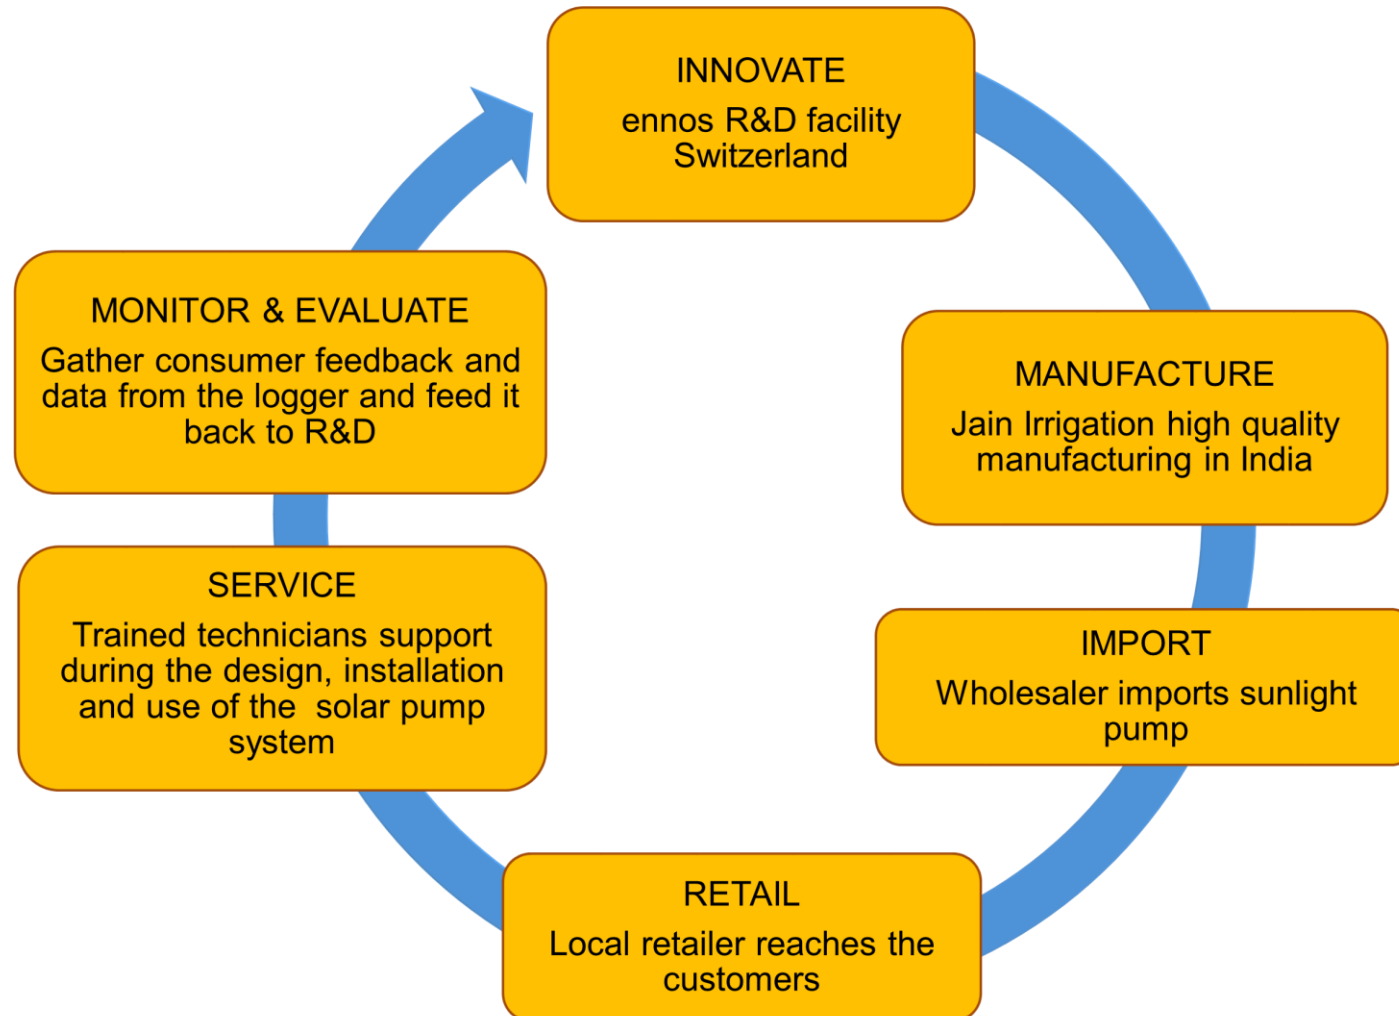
INNOVATE
ennos R&D facility Switzerland

MANUFACTURE
Jain Irrigation high quality manufacturing in India

IMPORT
Wholesaler imports sunlight pump

RETAIL
Local retailer reaches the customers

SERVICE
Trained technicians support during the design, installation and use of the solar pump system

MONITOR & EVALUATE
Gather consumer feedback and data from the logger and feed it back to R&D